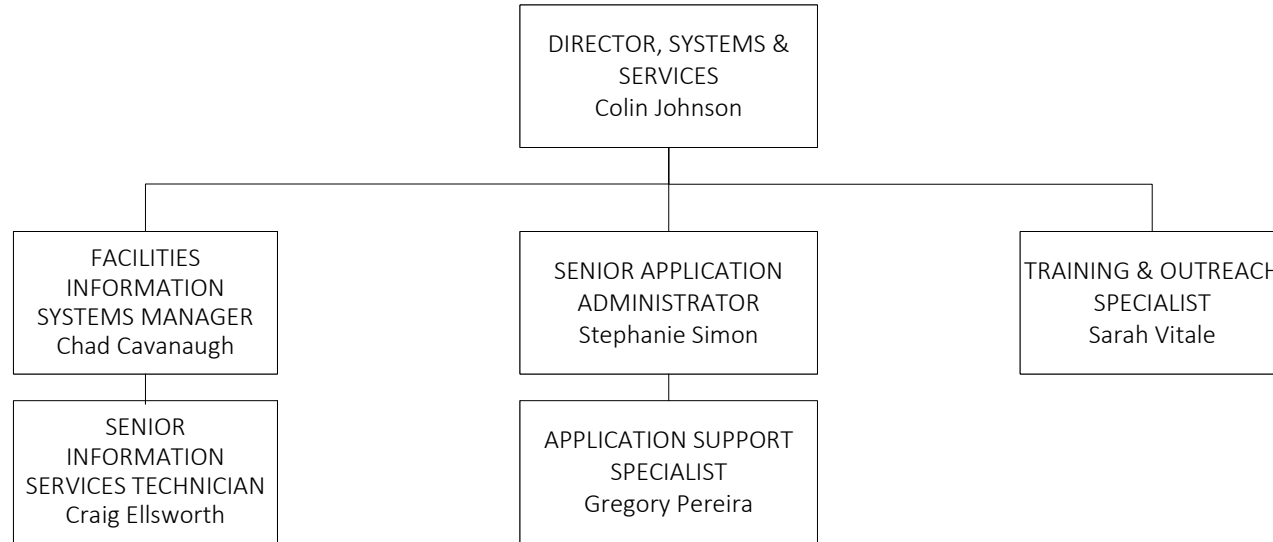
DIRECTOR, SYSTEMS & SERVICES
Colin Johnson

FACILITIES INFORMATION SYSTEMS MANAGER
Chad Cavanaugh

SENIOR APPLICATION ADMINISTRATOR
Stephanie Simon

TRAINING & OUTREACH SPECIALIST
Sarah Vitale

SENIOR INFORMATION SERVICES TECHNICIAN
Craig Ellsworth

APPLICATION SUPPORT SPECIALIST
Gregory Pereira